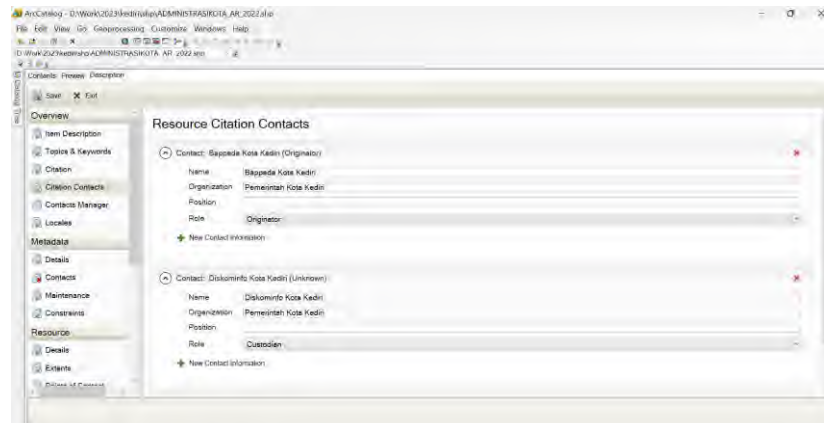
ArcCatalog - D:\Work\2023\kediri\aku\ADMINISTRASIKOTA_AR_2022.shp
File Edit View Go Geoprocessing Customize Windows Help
D:\Work\2023\kediri\shp\ADMINISTRASIKOTA_AR_2022.shp
Catalog Tree
Contents Preview Description
Save Exit
Overview
Item Description
Topics & Keywords
Citation
Citation Contacts
Contacts Manager
Locales
Metadata
Details
Contacts
Maintenance
Constraints
Resource
Details
Extents
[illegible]

Resource Citation Contacts

Contact: Bappeda Kota Kediri (Originator)
Name Bappeda Kota Kediri
Organization Pemerintah Kota Kediri
Position
Role Originator
New Contact Information

Contact: Diskominfo Kota Kediri (Unknown)
Name Diskominfo Kota Kediri
Organization Pemerintah Kota Kediri
Position
Role Custodian
New Contact Information